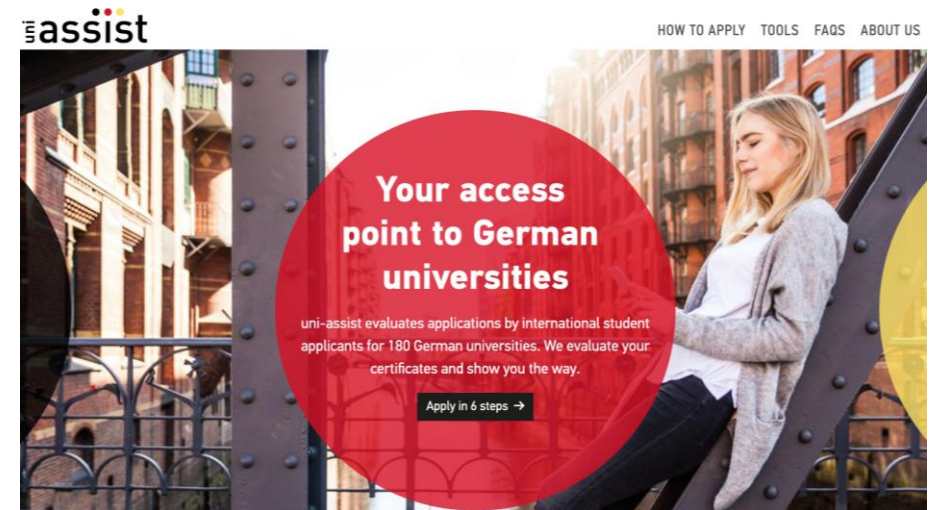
uni assist

HOW TO APPLY TOOLS FAQS ABOUT US

Your access point to German universities

uni-assist evaluates applications by international student applicants for 180 German universities. We evaluate your certificates and show you the way.

Apply in 6 steps →